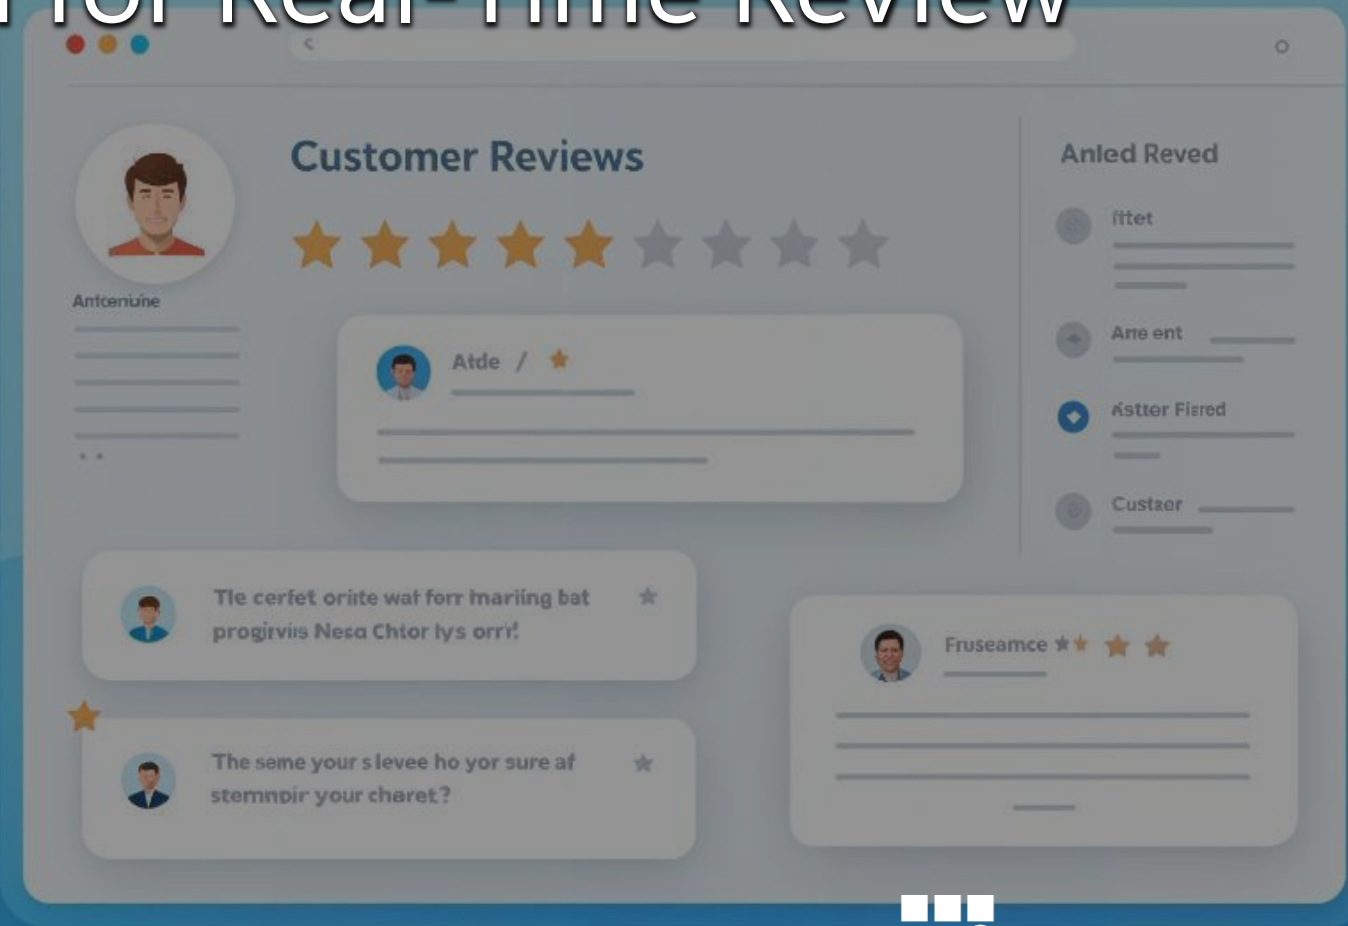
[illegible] for Real-Time Review

Customer Reviews

Antcenuine

Atde /

Anled Reved

Ittet

Ane ent

Astter Fisred

Custaer

Tle cerfet oriite waf ferr lmarling bat progirvis Neca Chtor lys orr!

The seme your s levee ho yor sure af stemnpir your cheret?

Fruseamce